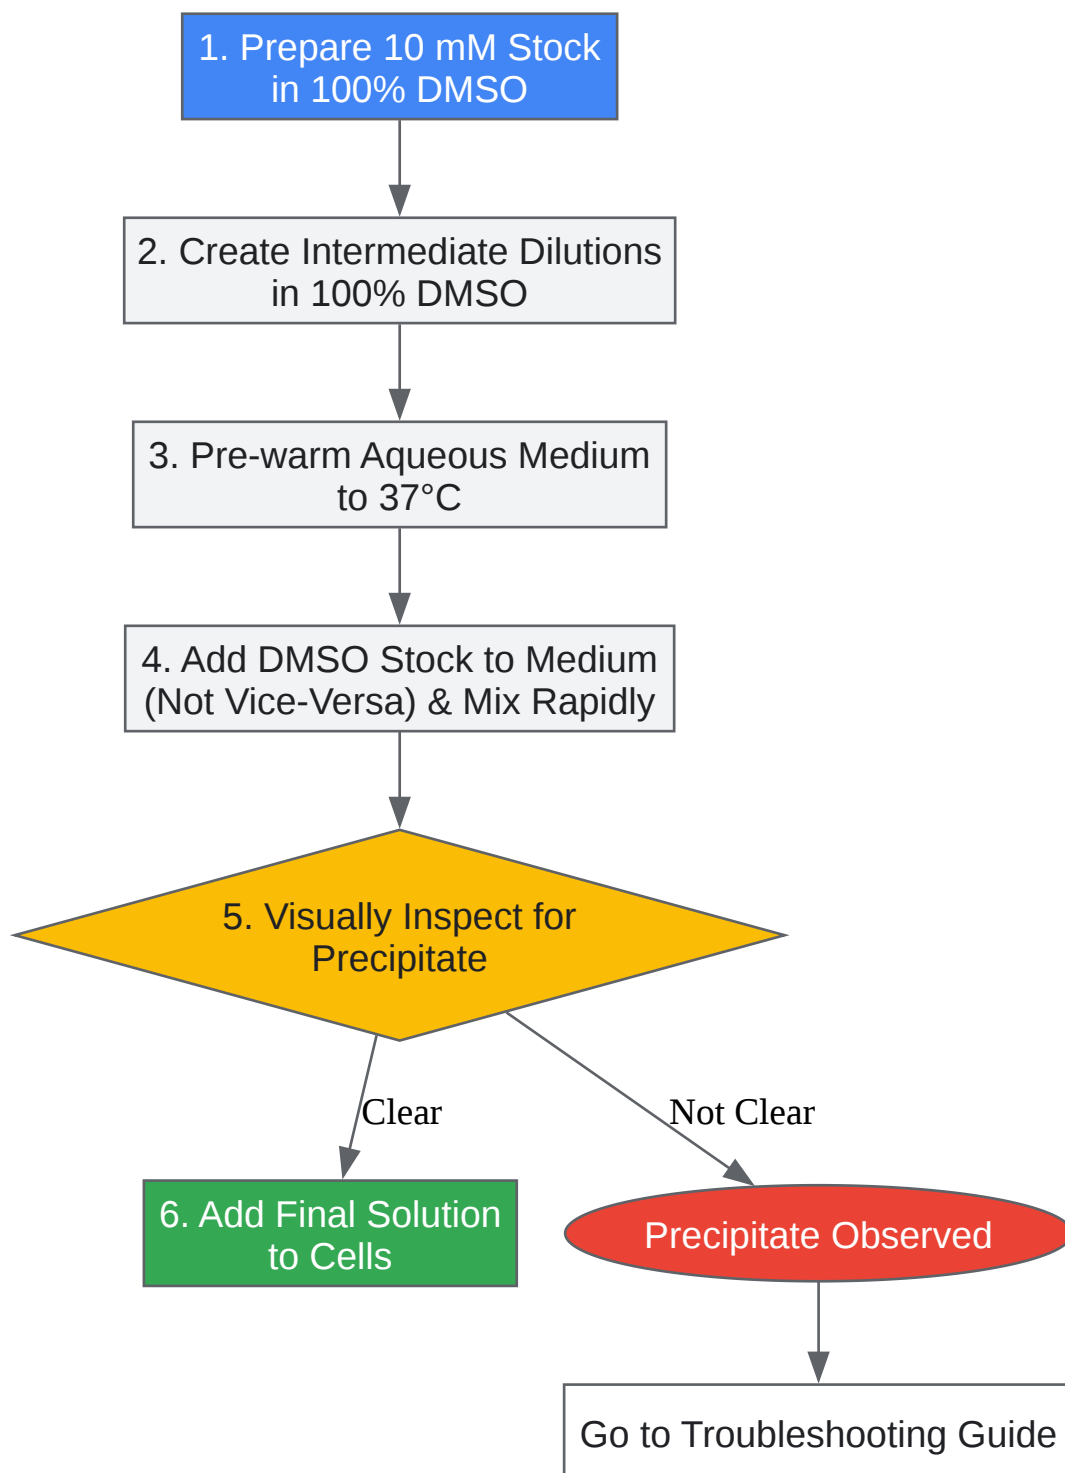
1. Prepare 10 mM Stock in 100% DMSO

2. Create Intermediate Dilutions in 100% DMSO

3. Pre-warm Aqueous Medium to 37°C

4. Add DMSO Stock to Medium (Not Vice-Versa) & Mix Rapidly

5. Visually Inspect for Precipitate

Clear

Not Clear

6. Add Final Solution to Cells

Precipitate Observed

Go to Troubleshooting Guide